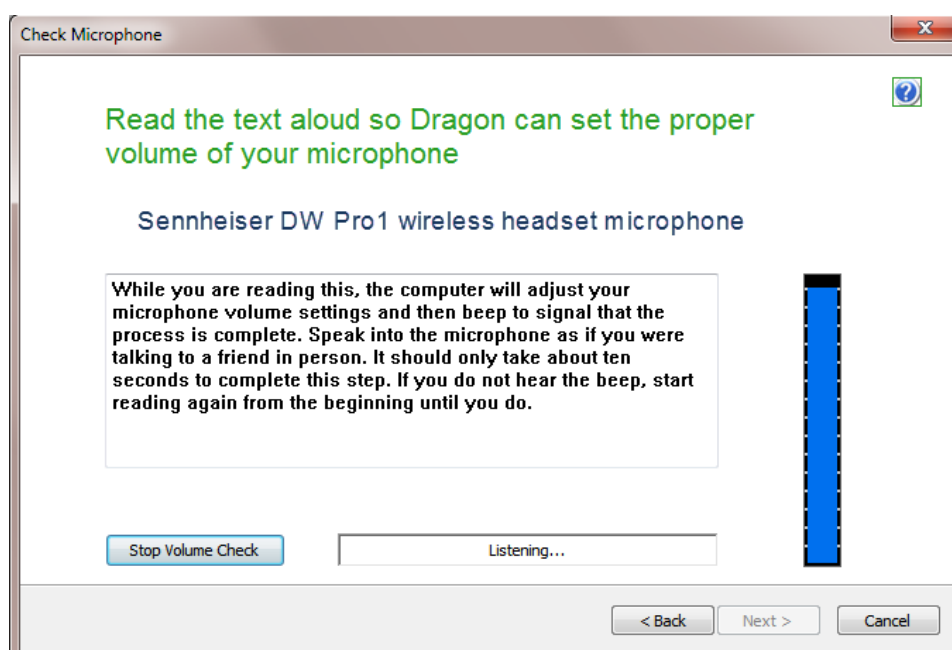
Check Microphone

Read the text aloud so Dragon can set the proper volume of your microphone

Sennheiser DW Pro1 wireless headset microphone

While you are reading this, the computer will adjust your microphone volume settings and then beep to signal that the process is complete. Speak into the microphone as if you were talking to a friend in person. It should only take about ten seconds to complete this step. If you do not hear the beep, start reading again from the beginning until you do.

Stop Volume Check

Listening...

< Back

Next >

Cancel